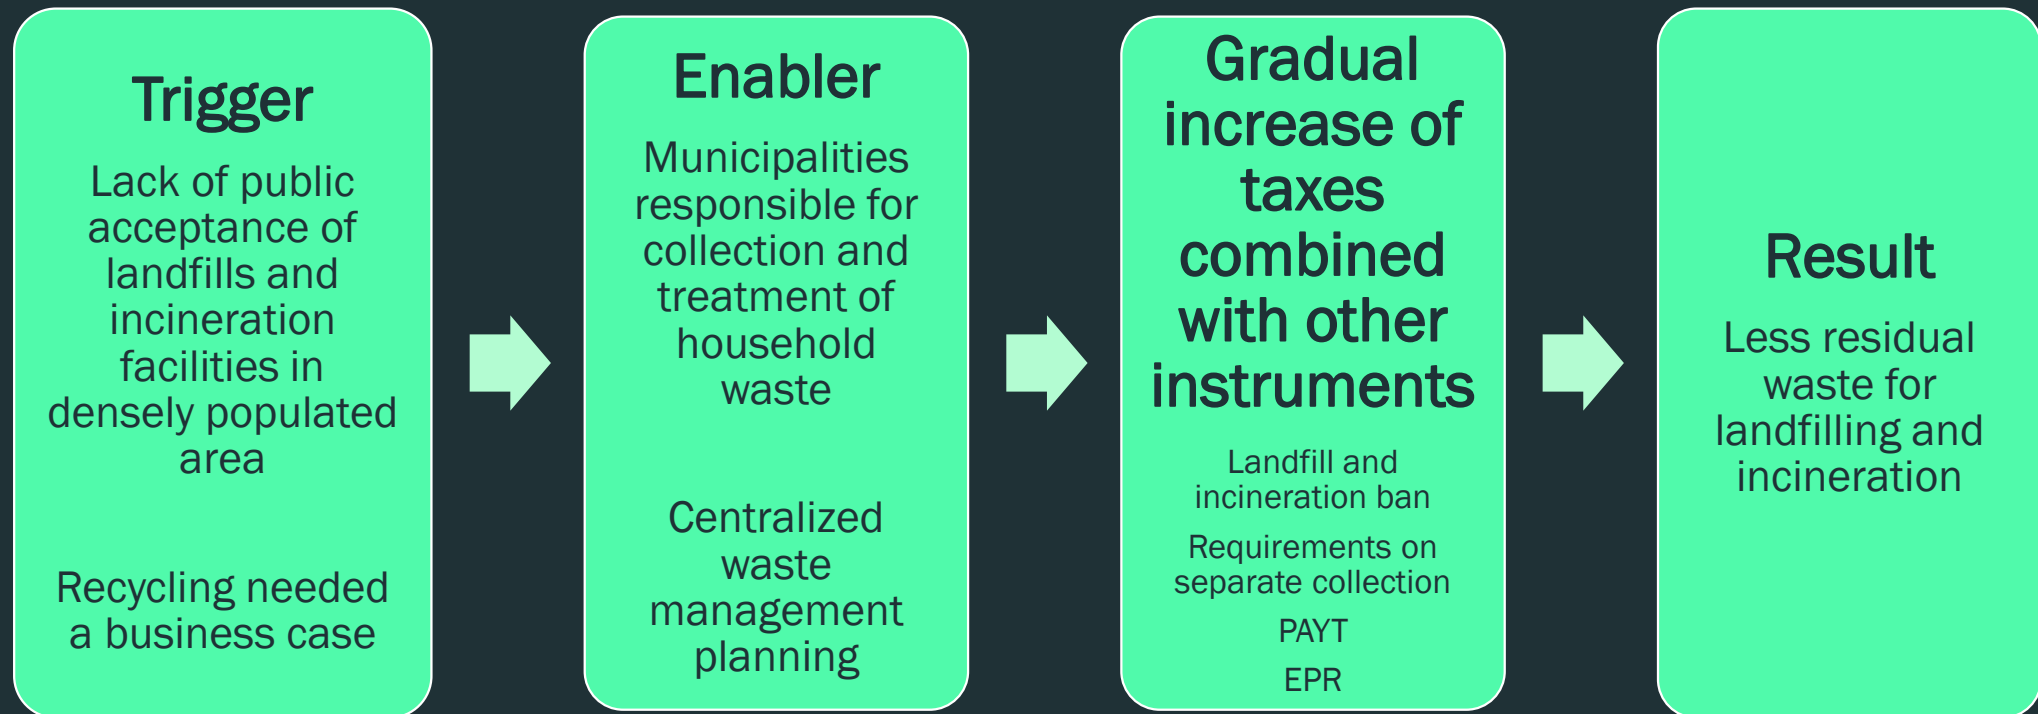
Trigger

Lack of public acceptance of landfills and incineration facilities in densely populated area

Recycling needed a business case

Enabler

Municipalities responsible for collection and treatment of household waste

Centralized waste management planning

Gradual increase of taxes combined with other instruments

Landfill and incineration ban

Requirements on separate collection

PAYT

EPR

Result

Less residual waste for landfilling and incineration